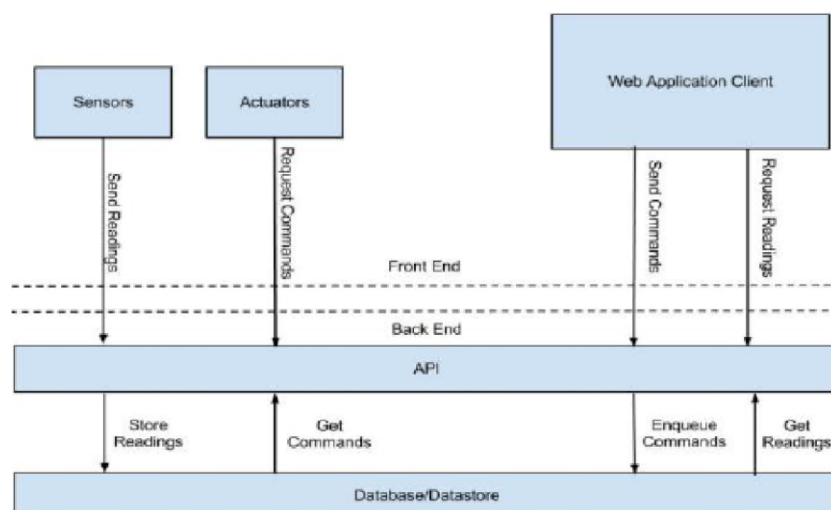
Sensors

Actuators

Web Application Client

Send Readings

Request Commands

Send Commands

Request Readings

Front End

Back End

API

Store Readings

Get Commands

Enqueue Commands

Get Readings

Database/Datastore